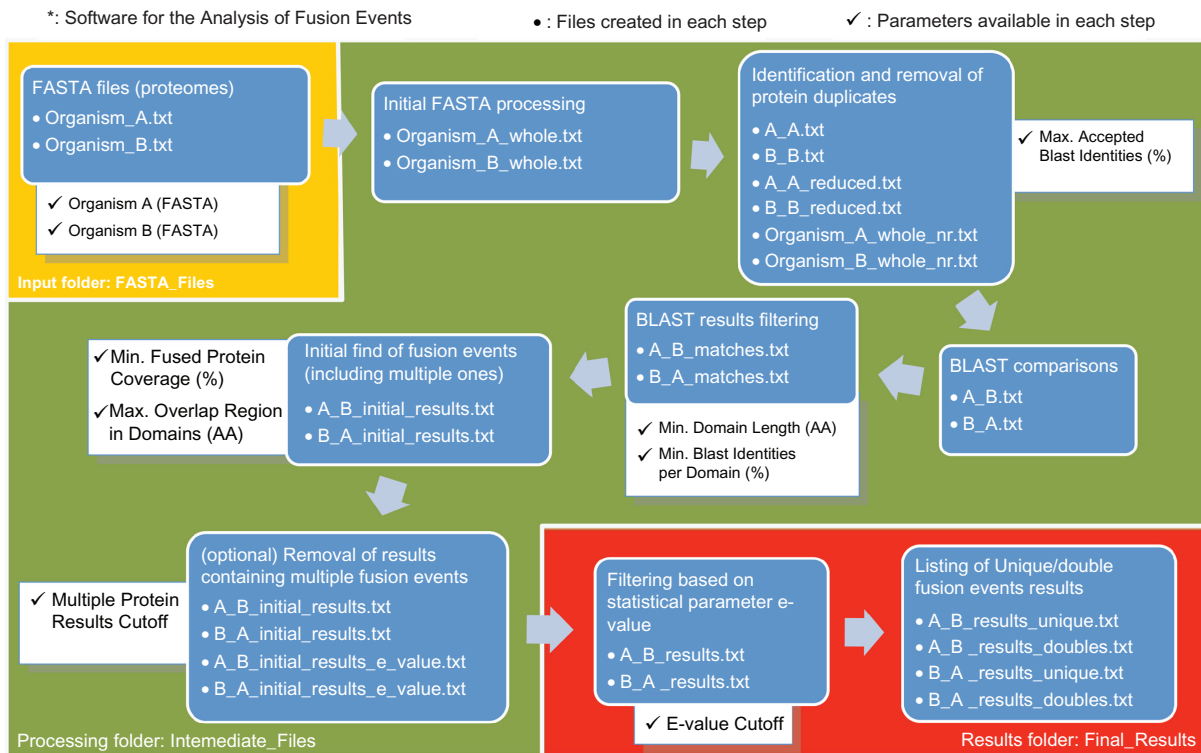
*: Software for the Analysis of Fusion Events

• : Files created in each step

✓ : Parameters available in each step

FASTA files (proteomes)
• Organism_A.txt
• Organism_B.txt

✓ Organism A (FASTA)
✓ Organism B (FASTA)

Input folder: FASTA_Files

Initial FASTA processing
• Organism_A_whole.txt
• Organism_B_whole.txt

Identification and removal of protein duplicates
• A_A.txt
• B_B.txt
• A_A_reduced.txt
• B_B_reduced.txt
• Organism_A_whole_nr.txt
• Organism_B_whole_nr.txt

✓ Max. Accepted Blast Identities (%)

BLAST comparisons
• A_B.txt
• B_A.txt

BLAST results filtering
• A_B_matches.txt
• B_A_matches.txt

✓ Min. Domain Length (AA)
✓ Min. Blast Identities per Domain (%)

Initial find of fusion events (including multiple ones)
• A_B_initial_results.txt
• B_A_initial_results.txt

✓Min. Fused Protein Coverage (%)
✓Max. Overlap Region in Domains (AA)

✓ Multiple Protein Results Cutoff

(optional) Removal of results containing multiple fusion events
• A_B_initial_results.txt
• B_A_initial_results.txt
• A_B_initial_results_e_value.txt
• B_A_initial_results_e_value.txt

Processing folder: Intemediate_Files

Filtering based on statistical parameter e-value
• A_B_results.txt
• B_A _results.txt

✓ E-value Cutoff

Listing of Unique/double fusion events results
• A_B_results_unique.txt
• A_B _results_doubles.txt
• B_A _results_unique.txt
• B_A _results_doubles.txt

Results folder: Final_Results